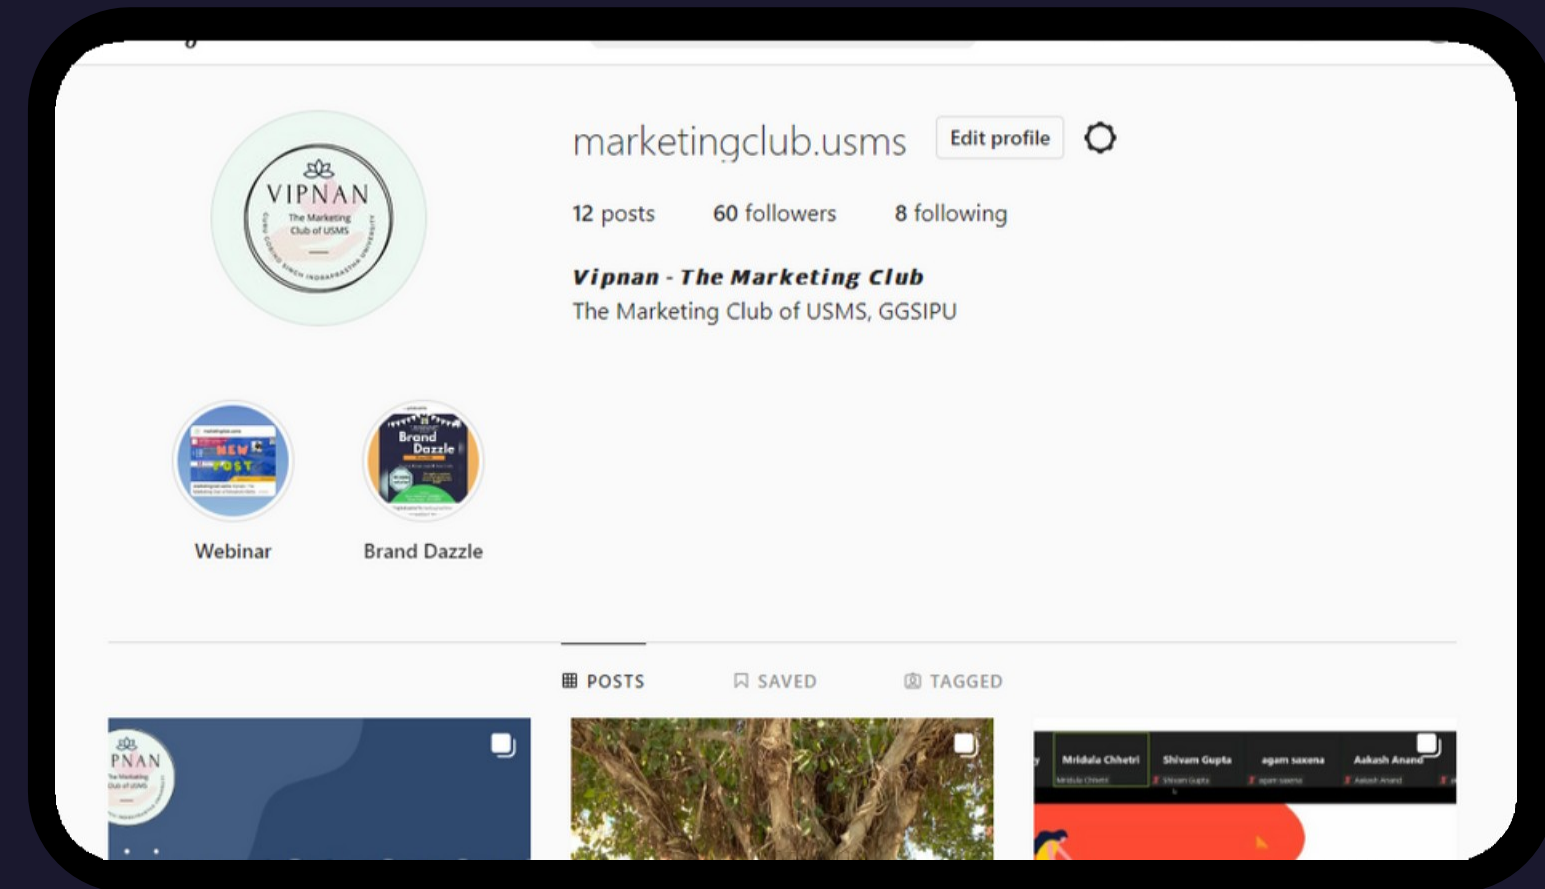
VIPNAN
The Marketing Club of USMS
GURU GOBIND SINGH INDRAPRASTHA UNIVERSITY

marketingclub.usms Edit profile

12 posts 60 followers 8 following

Vipnan - The Marketing Club
The Marketing Club of USMS, GGSIPU

NEW POST
Webinar

Brand Dazzle
Brand Dazzle

POSTS SAVED TAGGED

PNAN
The Marketing Club of USMS

Mridula Chhetri Shivam Gupta agam saxena Aakash Anand